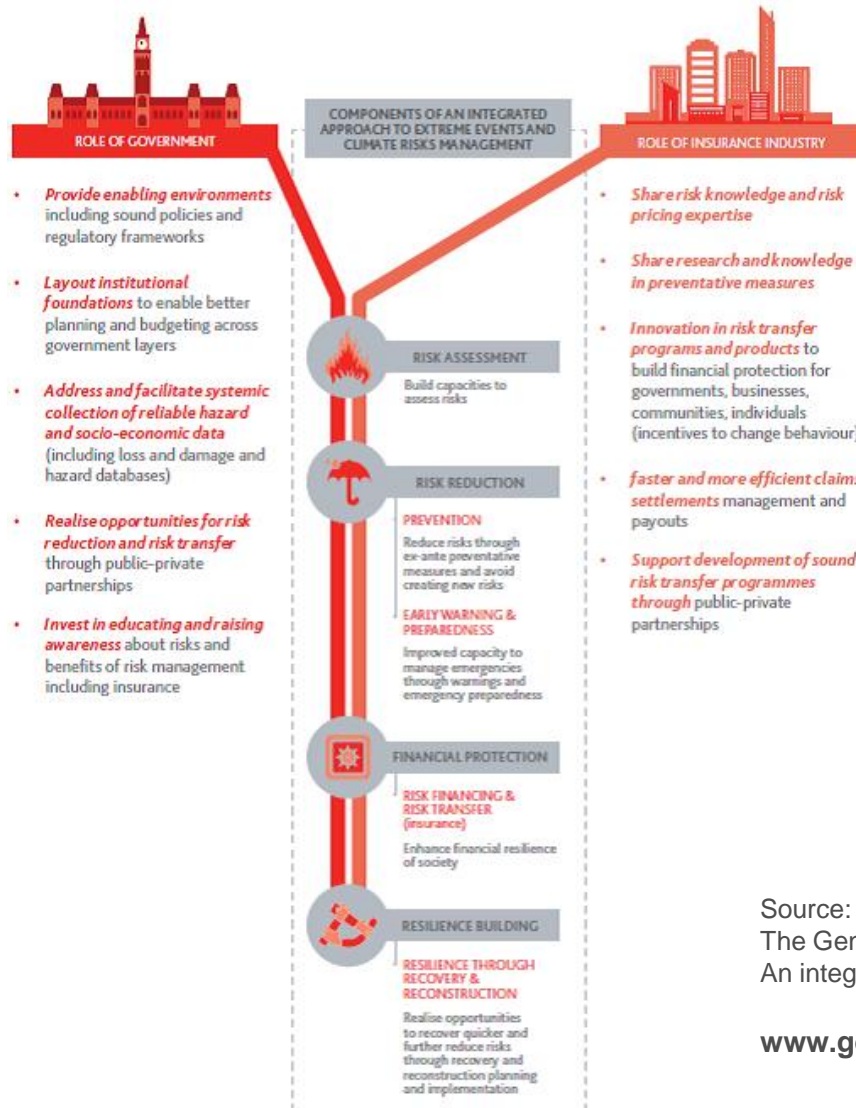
ROLE OF GOVERNMENT

- *Provide enabling environments* including sound policies and regulatory frameworks
- *Layout institutional foundations* to enable better planning and budgeting across government layers
- *Address and facilitate systemic collection of reliable hazard and socio-economic data* (including loss and damage and hazard databases)
- *Realise opportunities for risk reduction and risk transfer* through public-private partnerships
- *Invest in educating and raising awareness* about risks and benefits of risk management including insurance

COMPONENTS OF AN INTEGRATED APPROACH TO EXTREME EVENTS AND CLIMATE RISKS MANAGEMENT

RISK ASSESSMENT

Build capacities to assess risks

RISK REDUCTION

PREVENTION

Reduce risks through ex-ante preventative measures and avoid creating new risks

EARLY WARNING & PREPAREDNESS

Improved capacity to manage emergencies through warnings and emergency preparedness

FINANCIAL PROTECTION

RISK FINANCING & RISK TRANSFER (insurance)

Enhance financial resilience of society

RESILIENCE BUILDING

RESILIENCE THROUGH RECOVERY & RECONSTRUCTION

Realise opportunities to recover quicker and further reduce risks through recovery and reconstruction planning and implementation

ROLE OF INSURANCE INDUSTRY

- *Share risk knowledge and risk pricing expertise*
- *Share research and knowledge in preventative measures*
- *Innovation in risk transfer programs and products* to build financial protection for governments, businesses, communities, individuals (incentives to change behaviour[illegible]
- *faster and more efficient claim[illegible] settlements* management and payouts
- *Support development of sound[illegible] risk transfer programmes through* public-private partnerships

Source:
The Ger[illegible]
An integ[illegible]

www.g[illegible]